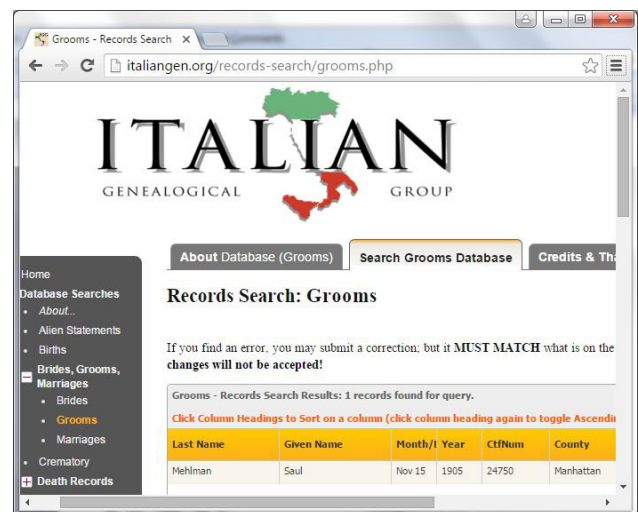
Grooms - Records Search ×

italiangen.org/records-search/grooms.php

ITALIAN
GENEALOGICAL GROUP

Home
Database Searches
About...
Alien Statements
Births
Brides, Grooms, Marriages
Brides
Grooms
Marriages
Crematory
Death Records

About Database (Grooms)
Search Grooms Database
Credits & Tha

Records Search: Grooms

If you find an error, you may submit a correction; but it MUST MATCH what is on the changes will not be accepted!

Grooms - Records Search Results: 1 records found for query.

Click Column Headings to Sort on a column (click column heading again to toggle Ascendin

| Last Name | Given Name | Month/I | Year | CtfNum | County |
|---|---|---|---|---|---|
| Mehlman | Saul | Nov 15 | 1905 | 24750 | Manhattan |